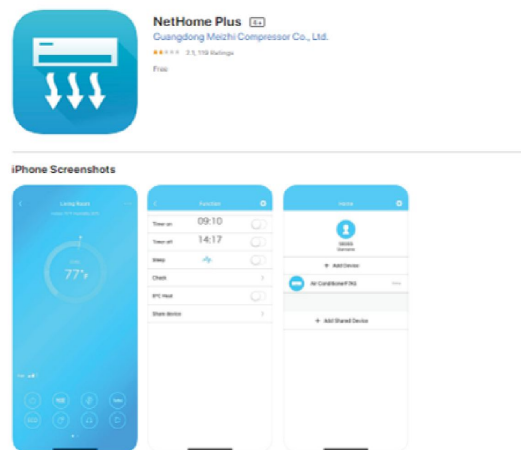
NetHome Plus 4+

Guangdong Meizhi Compressor Co., Ltd.

2.1, 119 Ratings

Free

iPhone Screenshots

Living Room

77°F

Function

Timer on 09:10

Timer off 14:17

Sleep

Check

8°C Heat

Share device

Home

Add Device

Air Conditioner

Add Shared Device